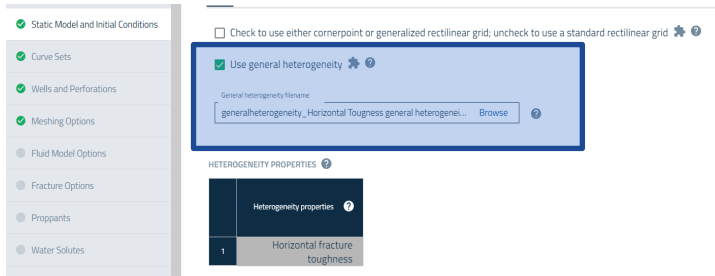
Static Model and Initial Conditions
Curve Sets
Wells and Perforations
Meshing Options
Fluid Model Options
Fracture Options
Proppants
Water Solutes

Check to use either cornerpoint or generalized rectilinear grid; uncheck to use a standard rectilinear grid

Use general heterogeneity

General heterogeneity filename
generalheterogeneity_Horizontal Tougness general heterogenei... Browse

HETEROGENEITY PROPERTIES

| | Heterogeneity properties |
|---|---|
| 1 | Horizontal fracture toughness |